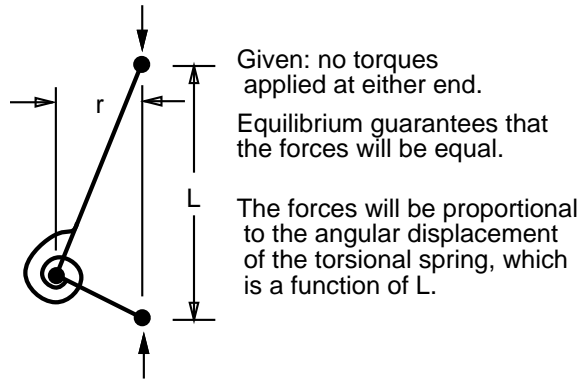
r

L

Given: no torques applied at either end.

Equilibrium guarantees that the forces will be equal.

The forces will be proportional to the angular displacement of the torsional spring, which is a function of L.